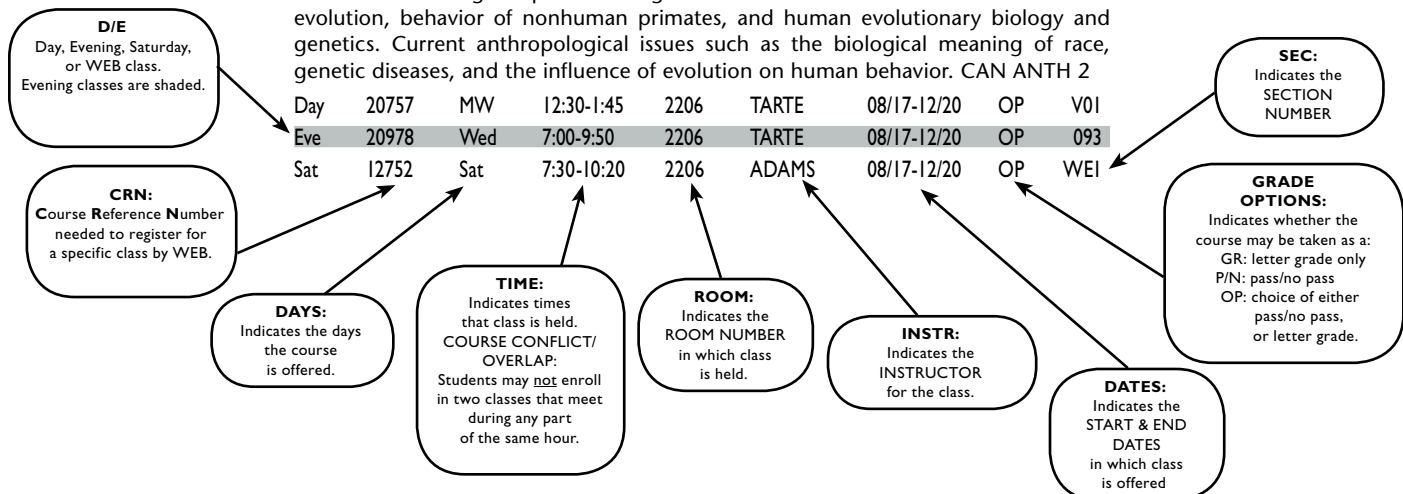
D/E
Day, Evening, Saturday, or WEB class. Evening classes are shaded.

evolution, behavior of nonhuman primates, and human evolutionary biology and genetics. Current anthropological issues such as the biological meaning of race, genetic diseases, and the influence of evolution on human behavior. CAN ANTH 2

SEC:
Indicates the SECTION NUMBER

| Day | 20757 | MW | 12:30-1:45 | 2206 | TARTE | 08/17-12/20 | OP | V01 |
|---|---|---|---|---|---|---|---|---|
| Eve | 20978 | Wed | 7:00-9:50 | 2206 | TARTE | 08/17-12/20 | OP | 093 |
| Sat | 12752 | Sat | 7:30-10:20 | 2206 | ADAMS | 08/17-12/20 | OP | WEI |

CRN:
Course Reference Number needed to register for a specific class by WEB.

GRADE OPTIONS:
Indicates whether the course may be taken as a:
GR: letter grade only
P/N: pass/no pass
OP: choice of either pass/no pass, or letter grade.

DAYS:
Indicates the days the course is offered.

TIME:
Indicates times that class is held.
COURSE CONFLICT/ OVERLAP:
Students may not enroll in two classes that meet during any part of the same hour.

ROOM:
Indicates the ROOM NUMBER in which class is held.

INSTR:
Indicates the INSTRUCTOR for the class.

DATES:
Indicates the START & END DATES in which class is offered